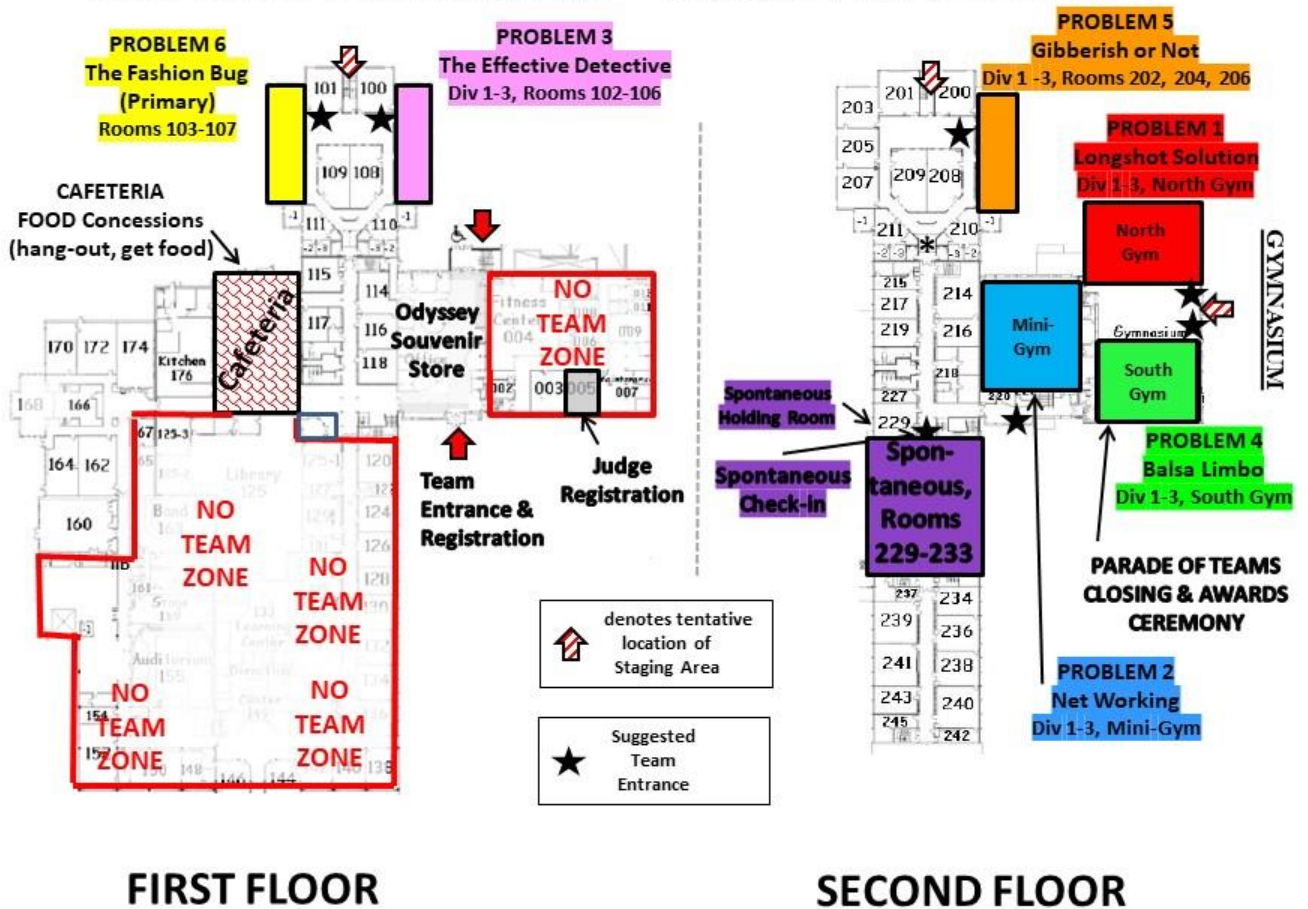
PROBLEM 6
The Fashion Bug
(Primary)
Rooms 103-107

PROBLEM 3
The Effective Detective
Div 1-3, Rooms 102-106

101 100 109 108 111 110 115 114 116 117 118

CAFETERIA
FOOD Concessions
(hang-out, get food)

Cafeteria

170 172 174 Kitchen 176 168 166 164 162 160

Odyssey Souvenir Store

NO TEAM ZONE

Fitness Center 004 003 005 002 007

Team Entrance & Registration

Judge Registration

NO TEAM ZONE

NO TEAM ZONE

NO TEAM ZONE

NO TEAM ZONE

Library 125

154 152 150 148 146 144 138

denotes tentative location of Staging Area

Suggested Team Entrance

FIRST FLOOR

PROBLEM 5
Gibberish or Not
Div 1 -3, Rooms 202, 204, 206

203 201 200 205 207 209 208 211 210

PROBLEM 1
Longshot Solution
Div 1-3, North Gym

North Gym

GYMNASIUM

215 217 219 214 216 218 227 229 220

Mini-Gym

Gymnasium

South Gym

Spontaneous Holding Room

Spontaneous Check-in

Spontaneous, Rooms 229-233

PROBLEM 4
Balsa Limbo
Div 1-3, South Gym

PARADE OF TEAMS
CLOSING & AWARDS CEREMONY

237 234 239 236 241 238 243 240 245 242

PROBLEM 2
Net Working
Div 1-3, Mini-Gym

SECOND FLOOR